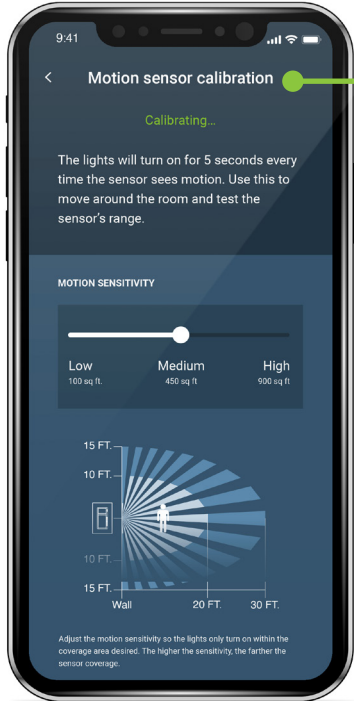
9:41

<

Motion sensor calibration

Calibrating...

The lights will turn on for 5 seconds every time the sensor sees motion. Use this to move around the room and test the sensor's range.

MOTION SENSITIVITY

Low
100 sq ft.

Medium
450 sq ft

High
900 sq ft

15 FT.
10 FT.
10 FT.
15 FT.
Wall
20 FT.
30 FT.

Adjust the motion sensitivity so the lights only turn on within the coverage area desired. The higher the sensitivity, the farther the sensor coverage.